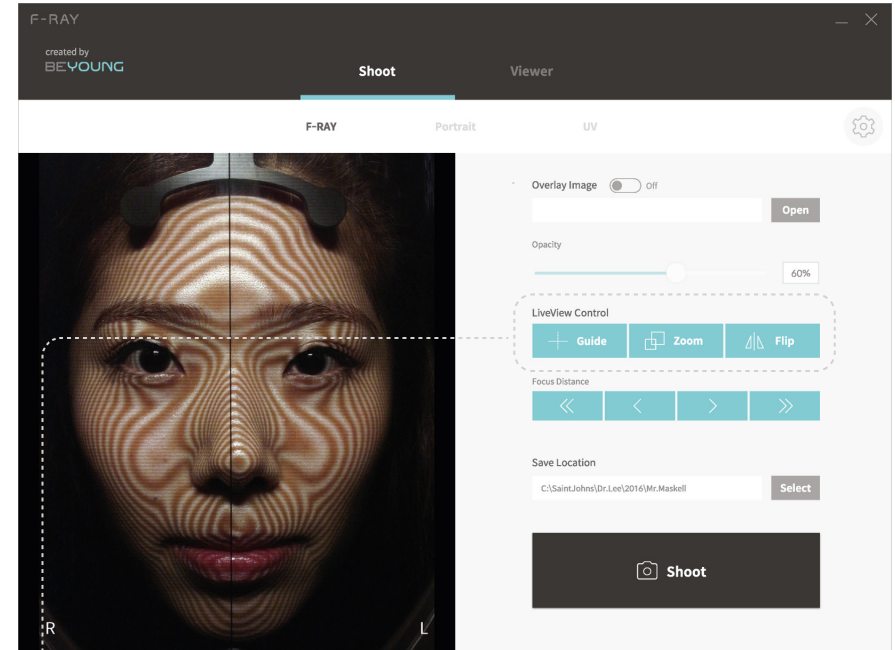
F-RAY

created by
BEYOUNG

Shoot
Viewer

F-RAY
Portrait
UV

Overlay Image Off
Open

Opacity
60%

LiveView Control
Guide
Zoom
Flip

Focus Distance
«
‹
›
»

Save Location
C:\SaintJohns\Dr.Lee\2016\Mr.Maskell
Select

Shoot

R
L